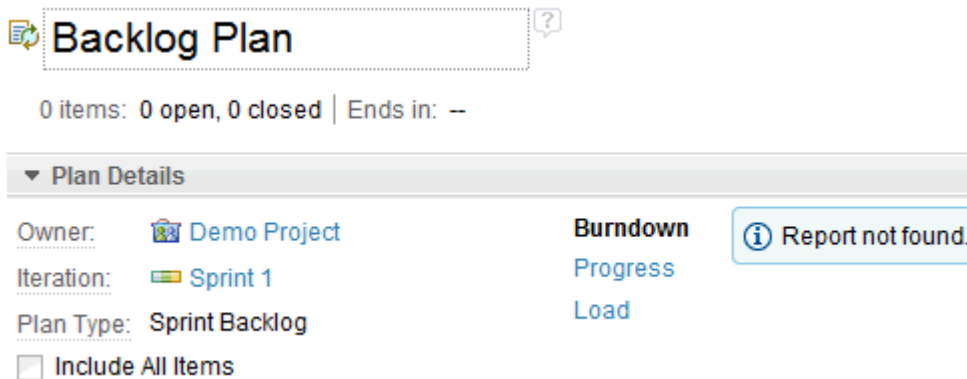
Backlog Plan

0 items: 0 open, 0 closed | Ends in: --

▾ Plan Details

Owner: Demo Project

Iteration: Sprint 1

Plan Type: Sprint Backlog

Include All Items

Burndown

Progress

Load

Report not found.